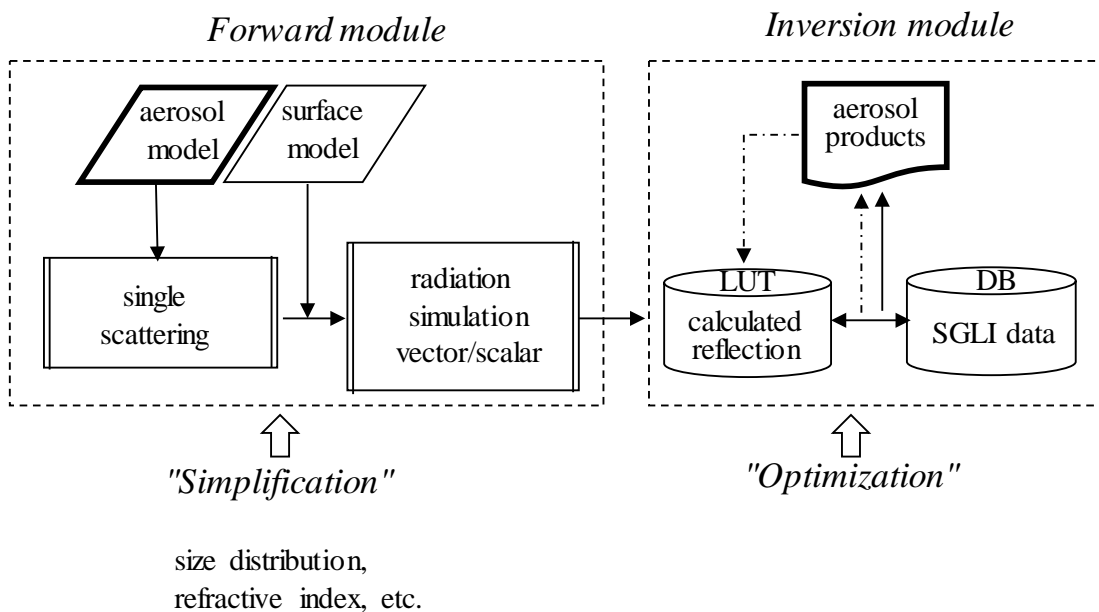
Forward module

Inversion module

aerosol model

surface model

aerosol products

single scattering

radiation simulation vector/scalar

LUT
calculated reflection

DB
SGLI data

"Simplification"

"Optimization"

size distribution, refractive index, etc.